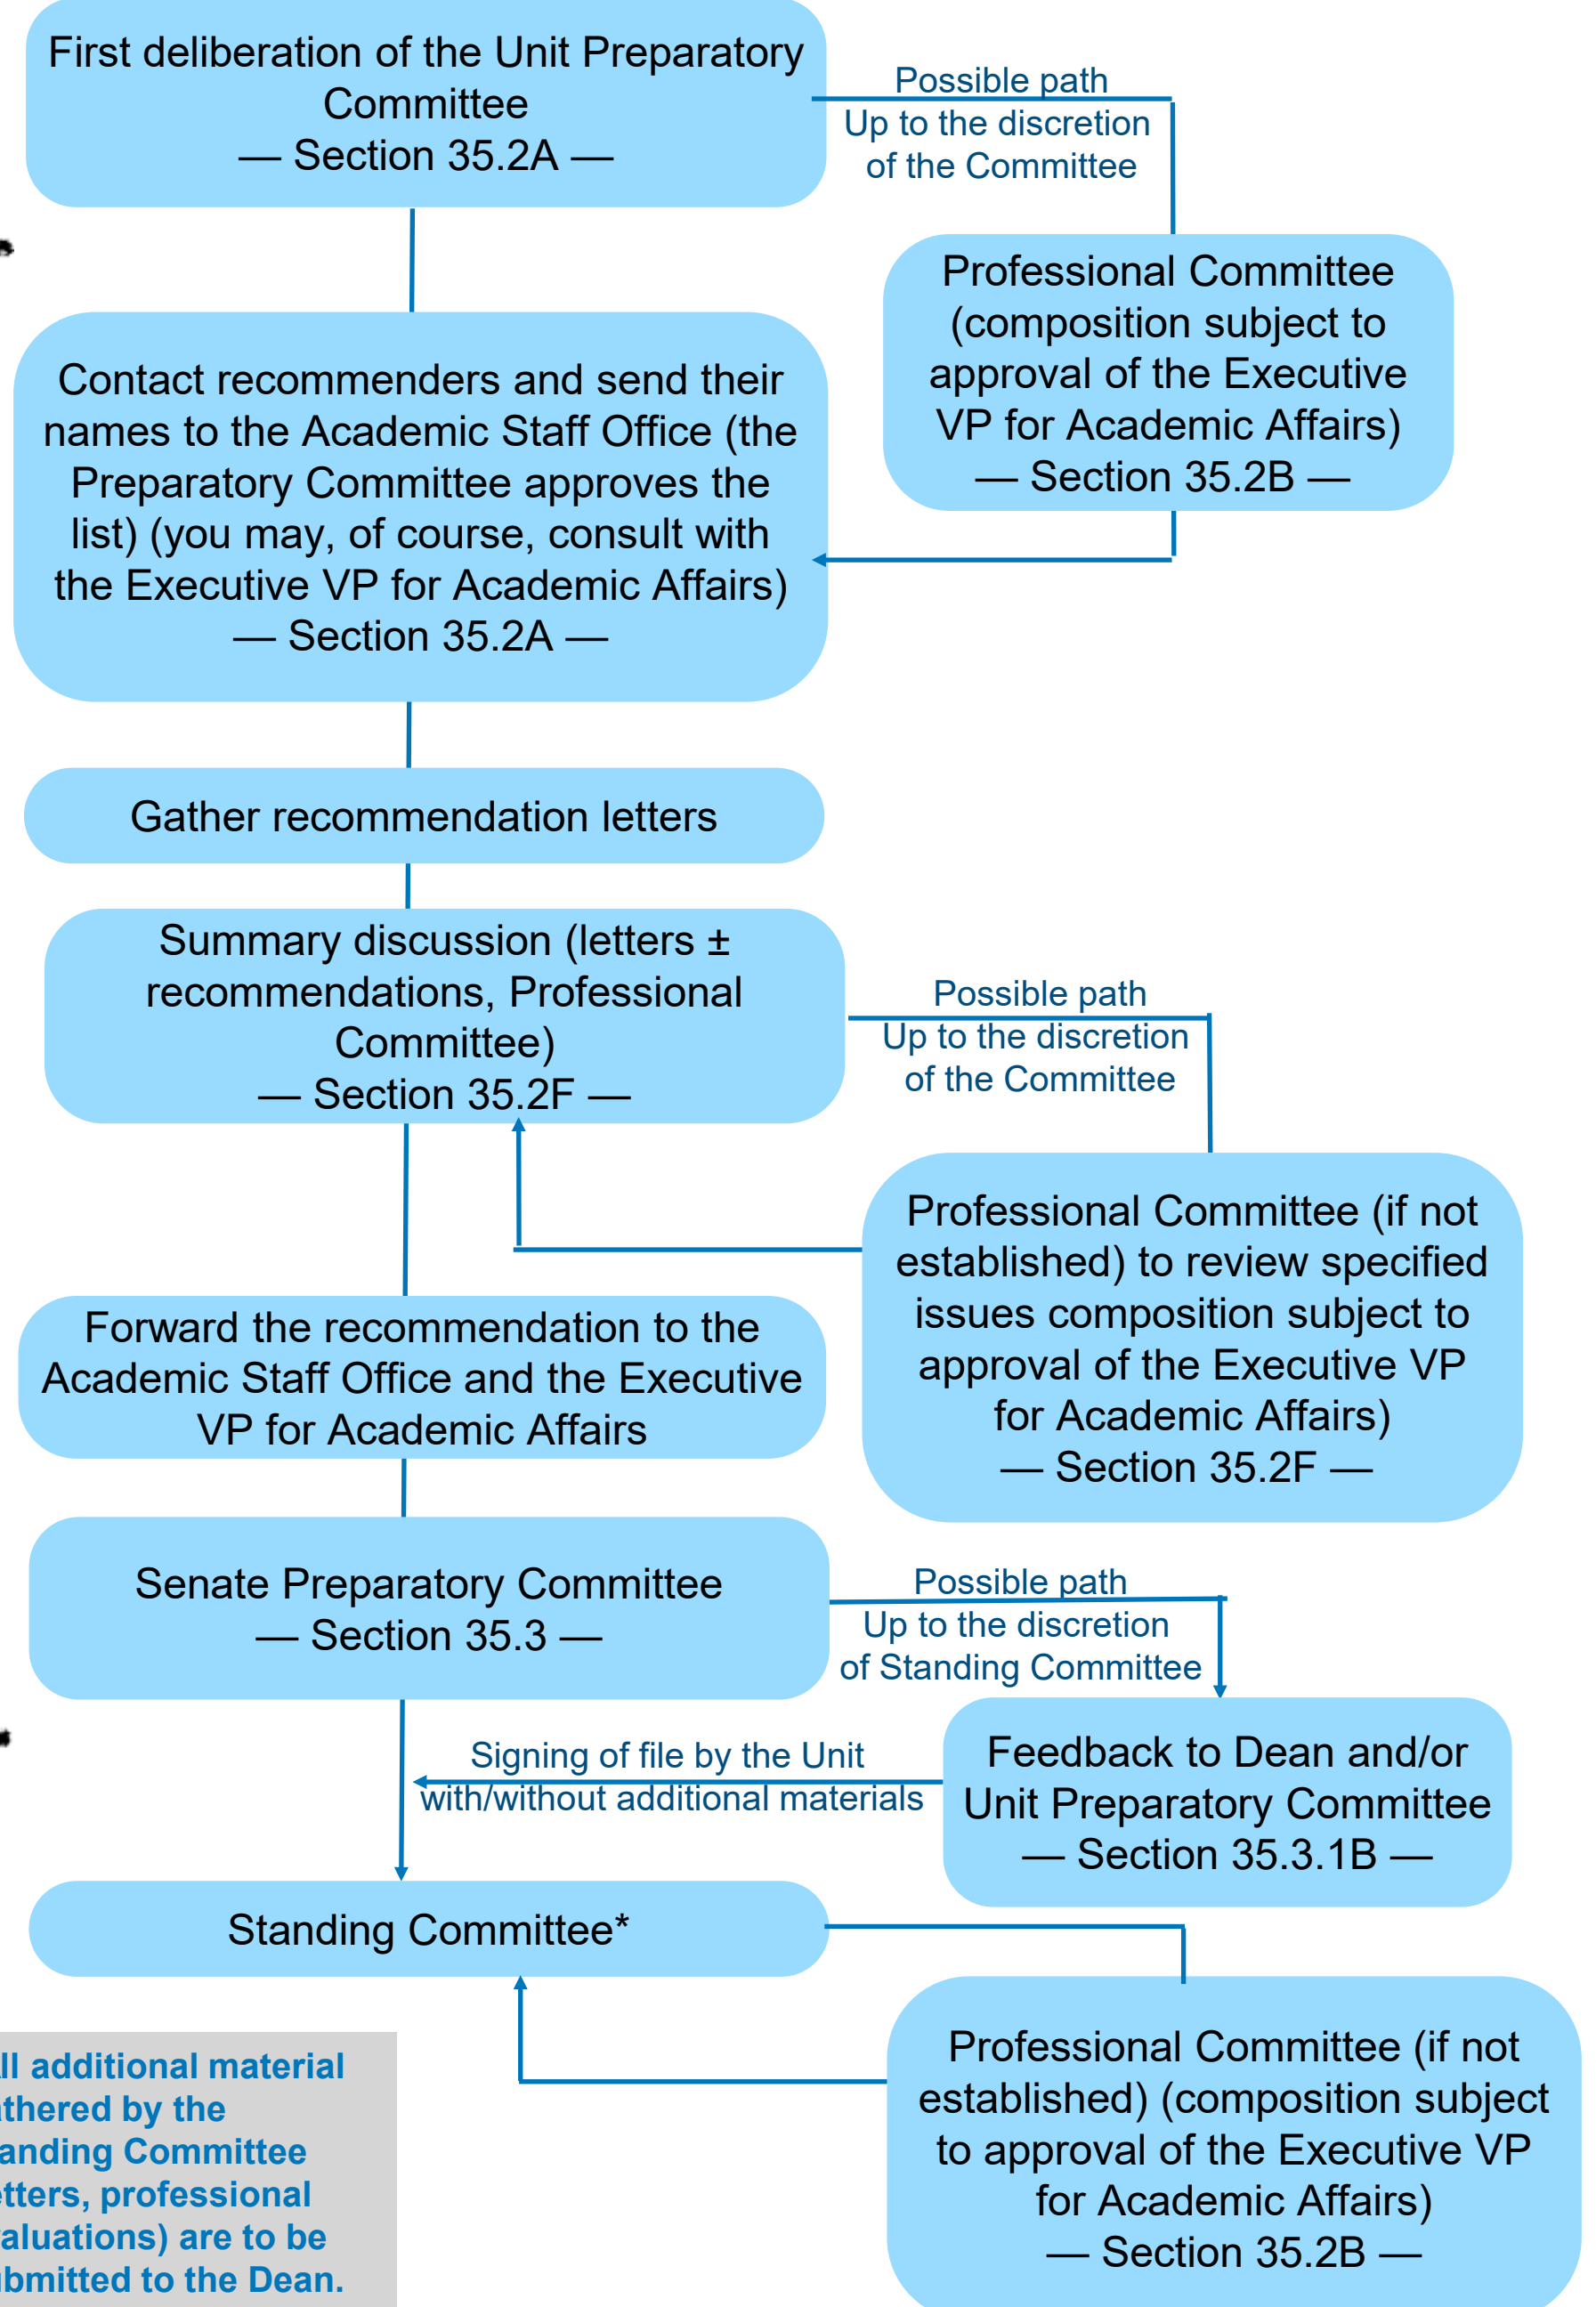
First deliberation of the Unit Preparatory Committee
— Section 35.2A —

Possible path
Up to the discretion of the Committee

Professional Committee (composition subject to approval of the Executive VP for Academic Affairs)
— Section 35.2B —

Contact recommenders and send their names to the Academic Staff Office (the Preparatory Committee approves the list) (you may, of course, consult with the Executive VP for Academic Affairs)
— Section 35.2A —

Gather recommendation letters

Summary discussion (letters ± recommendations, Professional Committee)
— Section 35.2F —

Possible path
Up to the discretion of the Committee

Professional Committee (if not established) to review specified issues composition subject to approval of the Executive VP for Academic Affairs)
— Section 35.2F —

Forward the recommendation to the Academic Staff Office and the Executive VP for Academic Affairs

Senate Preparatory Committee
— Section 35.3 —

Possible path
Up to the discretion of Standing Committee

Feedback to Dean and/or Unit Preparatory Committee
— Section 35.3.1B —

Signing of file by the Unit with/without additional materials

Standing Committee*

Professional Committee (if not established) (composition subject to approval of the Executive VP for Academic Affairs)
— Section 35.2B —

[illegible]ll additional material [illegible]thered by the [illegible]anding Committee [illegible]etters, professional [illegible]aluations) are to be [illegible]bmitted to the Dean.